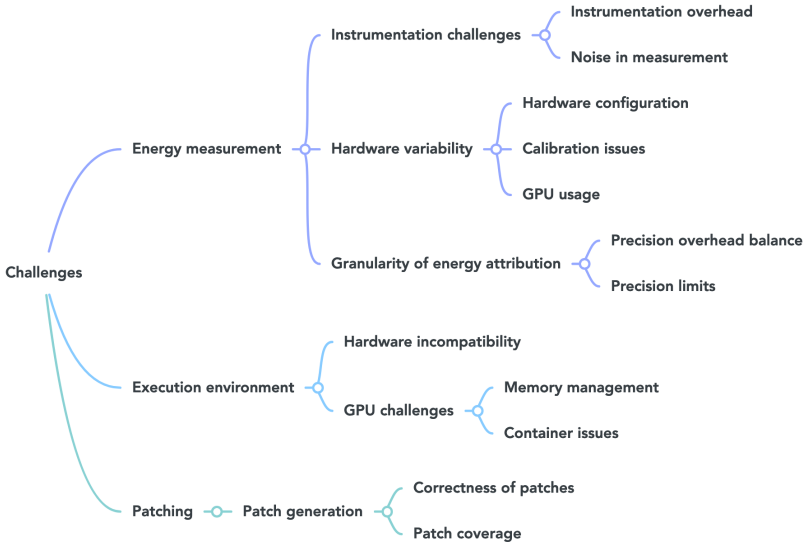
Challenges

Energy measurement

Instrumentation challenges

Instrumentation overhead

Noise in measurement

Hardware variability

Hardware configuration

Calibration issues

GPU usage

Granularity of energy attribution

Precision overhead balance

Precision limits

Execution environment

Hardware incompatibility

GPU challenges

Memory management

Container issues

Patching

Patch generation

Correctness of patches

Patch coverage